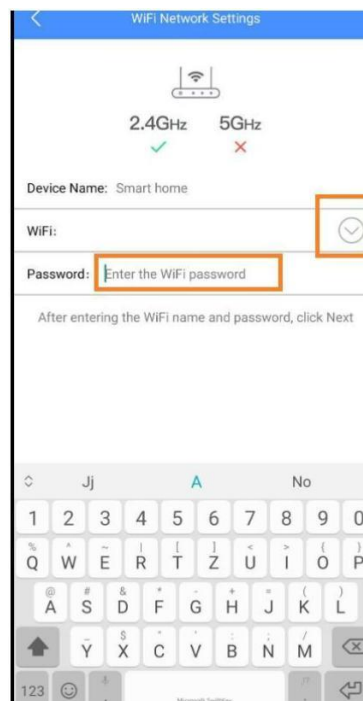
WiFi Network Settings

2.4GHz 5GHz
✓ ✕

Device Name: Smart home

WiFi:

Password: Enter the WiFi password

After entering the WiFi name and password, click Next

Jj A No

1 2 3 4 5 6 7 8 9 0

Q W E R T Z U I O P

A S D F G H J K L

Y X C V B N M

123